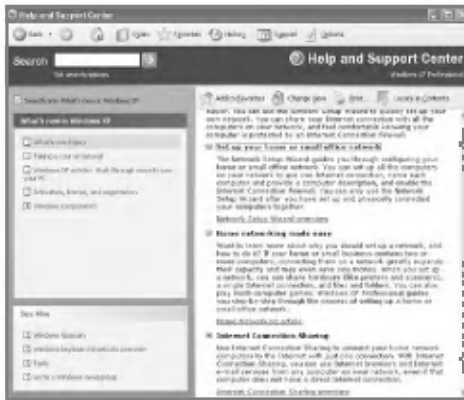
Help and Support Center

Back · Index · Favorites · History · Support · Options

Search

Set search options

Help and Support Center

Windows XP Professional

What's new in Windows XP

What's new in Windows XP

What's new topics

Taking a tour or tutorial

Windows XP articles: Walk through ways to use your PC

Activation, licensing, and registration

Windows components

See also

Windows Glossary

Windows keyboard shortcuts overview

Tools

Go to a Windows newsgroup

Add to Favorites · Change View · Print · Locate in Contents

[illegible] You can use the Network Setup Wizard to quickly set up your own network. You can share your Internet connection with all the computers on your network, and feel comfortable knowing your computer is protected by an Internet Connection Firewall.

Set up your home or small office network

The Network Setup Wizard guides you through configuring your home or small office network. You can set up all the computers on your network to use one Internet connection, name each computer and provide a computer description, and enable the Internet Connection Firewall. You only use the Network Setup Wizard after you have set up and physically connected your computers together.

Network Setup Wizard overview

Home networking made easy

Want to learn more about why you should set up a network, and how to do it? If your home or small business contains two or more computers, connecting them on a network greatly expands their capacity and ways even save you money. When you set up a network, you can share hardware (like printers and scanners), a single Internet connection, and files and folders. You can also play multi-computer games. Windows XP Professional guides you step-by-step through the process of setting up a home or small office network.

Home networking articles

Internet Connection Sharing

With Internet Connection Sharing to connect your home network computers to the Internet with just one connection. With Internet Connection Sharing, you can use Network Connections and Internet Connection Firewall to connect any computer on your network, even if that computer does not have a direct Internet connection.

Internet Connection Sharing overview